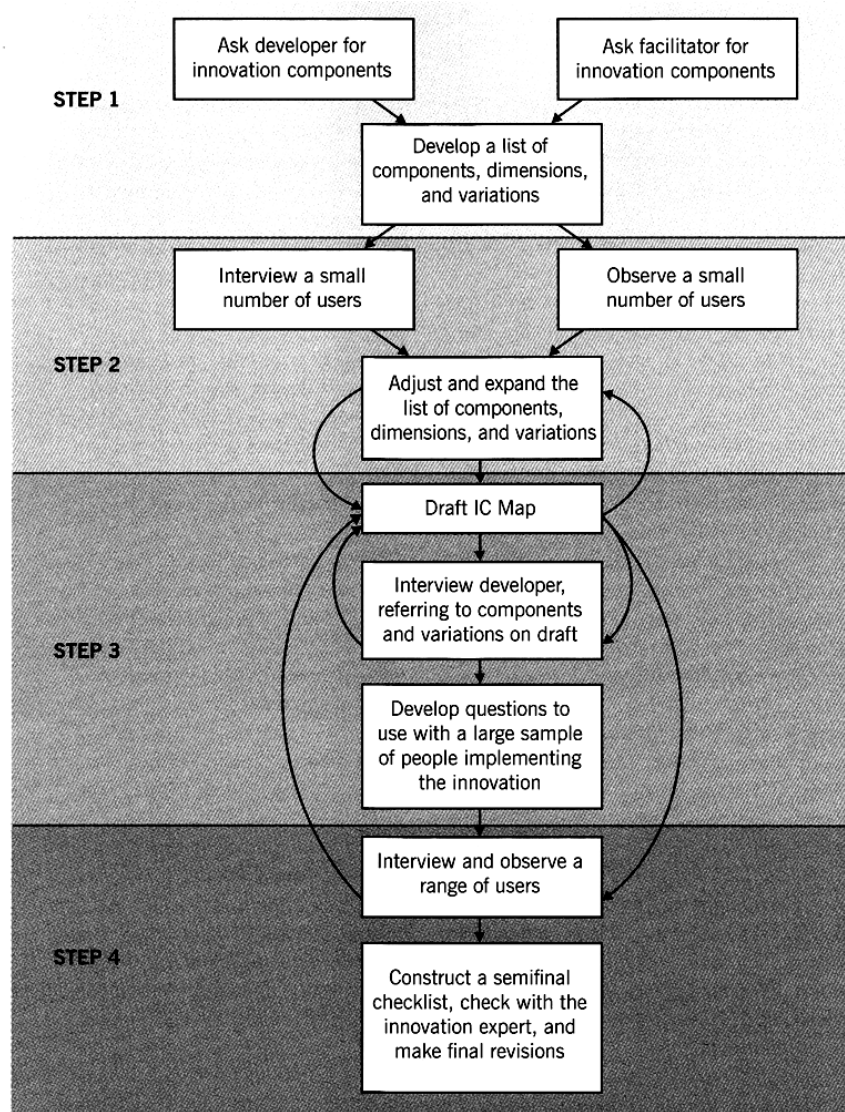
Ask developer for innovation components

Ask facilitator for innovation components

STEP 1

Develop a list of components, dimensions, and variations

Interview a small number of users

Observe a small number of users

STEP 2

Adjust and expand the list of components, dimensions, and variations

Draft IC Map

Interview developer, referring to components and variations on draft

STEP 3

Develop questions to use with a large sample of people implementing the innovation

Interview and observe a range of users

STEP 4

Construct a semifinal checklist, check with the innovation expert, and make final revisions